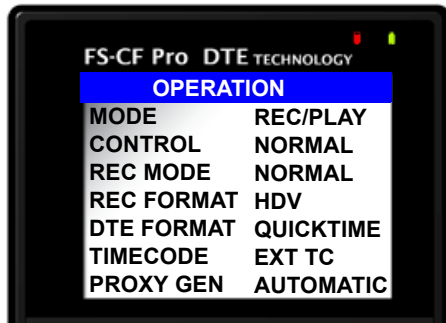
FS-CF Pro DTE TECHNOLOGY

OPERATION

| | |
|---|---|
| MODE | REC/PLAY |
| CONTROL | NORMAL |
| REC MODE | NORMAL |
| REC FORMAT | HDV |
| DTE FORMAT | QUICKTIME |
| TIMECODE | EXT TC |
| PROXY GEN | AUTOMATIC |